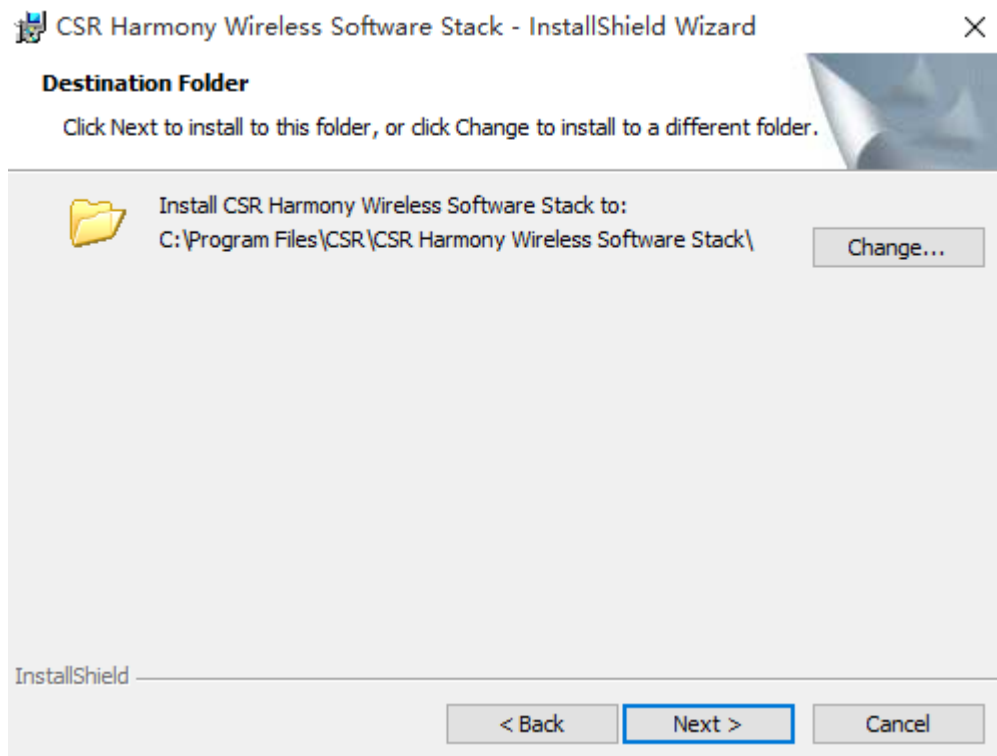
CSR Harmony Wireless Software Stack - InstallShield Wizard

×

Destination Folder

Click Next to install to this folder, or click Change to install to a different folder.

Install CSR Harmony Wireless Software Stack to:
C:\Program Files\CSR\CSR Harmony Wireless Software Stack\

Change...

InstallShield

< Back

Next >

Cancel